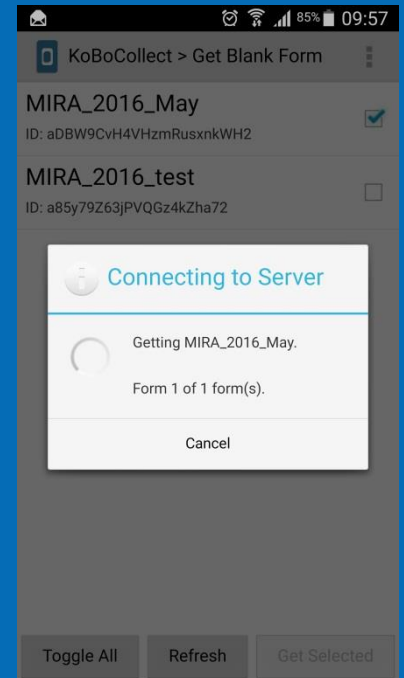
85% 09:57

KoBoCollect > Get Blank Form

MIRA_2016_May
ID: aDBW9CvH4VHzmRusxnkWH2

MIRA_2016_test
ID: a85y79Z63jPVQGz4kZha72

Connecting to Server

Getting MIRA_2016_May.

Form 1 of 1 form(s).

Cancel

Toggle All
Refresh
Get Selected